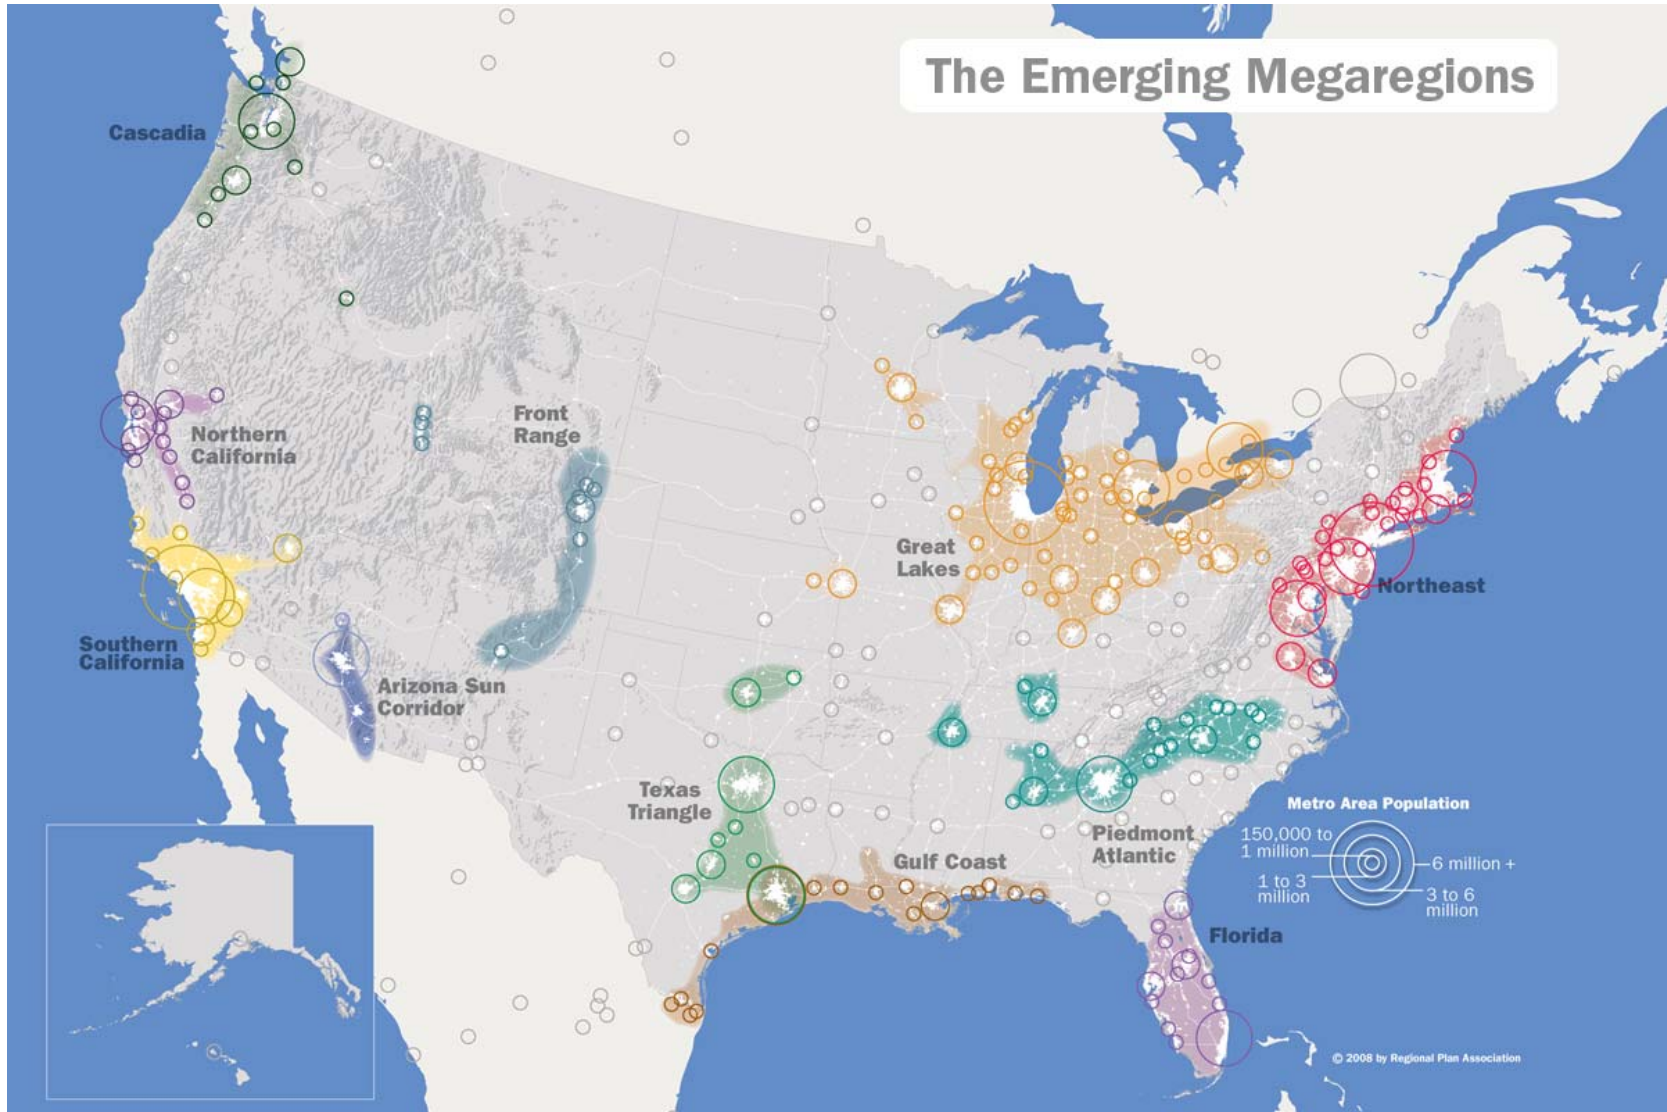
The Emerging Megaregions

Cascadia

Northern California

Front Range

Southern California

Arizona Sun Corridor

Great Lakes

Northeast

Texas Triangle

Gulf Coast

Piedmont Atlantic

Florida

Metro Area Population

150,000 to 1 million

1 to 3 million

6 million +

3 to 6 million

© 2008 by Regional Plan Association